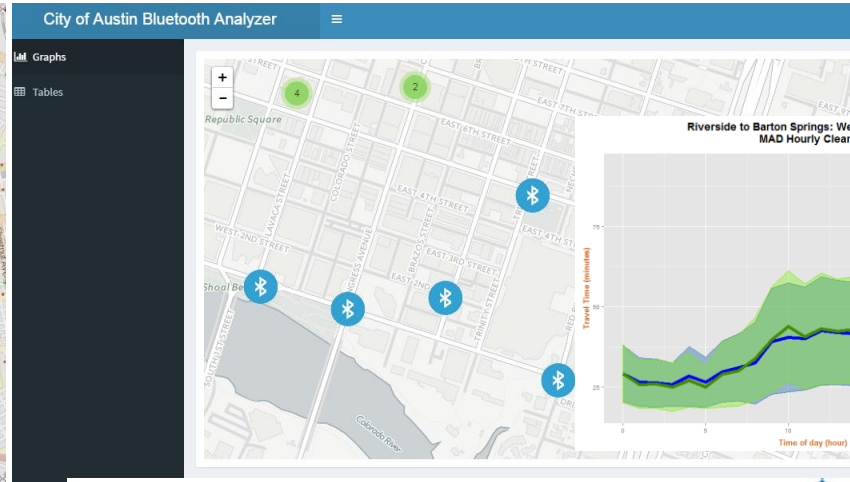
City of Austin Bluetooth Analyzer

≡

Graphs

Tables

+

−

4

2

Republic Square

STREET

EAST 7TH STREET

EAST 6TH STREET

EAST 4TH STREET

WEST 2ND STREET

EAST 3RD STREET

EAST 2ND

EAST 4TH STREET

LAVACA STREET

COLORADO STREET

CONGRESS AVENUE

BRAZOS STREET

TRINITY STREET

SOUTH 1ST STREET

Shoal Be

Colorado River

Riverside to Barton Springs: We

MAD Hourly Clear

Travel Time (minutes)

75

50

25

0

5

10

Time of day (hour)